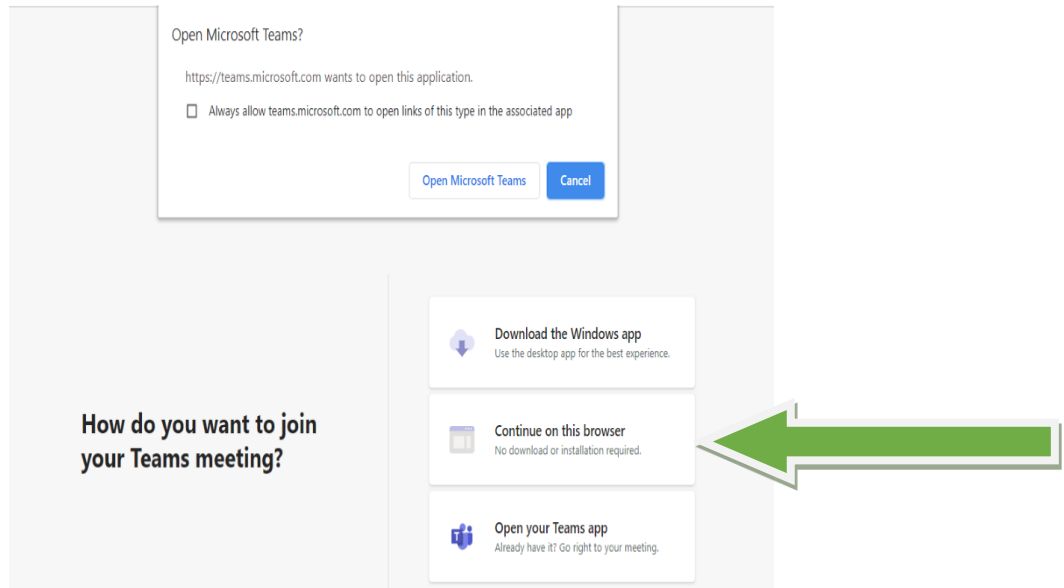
Open Microsoft Teams?

https://teams.microsoft.com wants to open this application.

Always allow teams.microsoft.com to open links of this type in the associated app

Open Microsoft Teams

Cancel

How do you want to join your Teams meeting?

Download the Windows app
Use the desktop app for the best experience.

Continue on this browser
No download or installation required.

Open your Teams app
Already have it? Go right to your meeting.